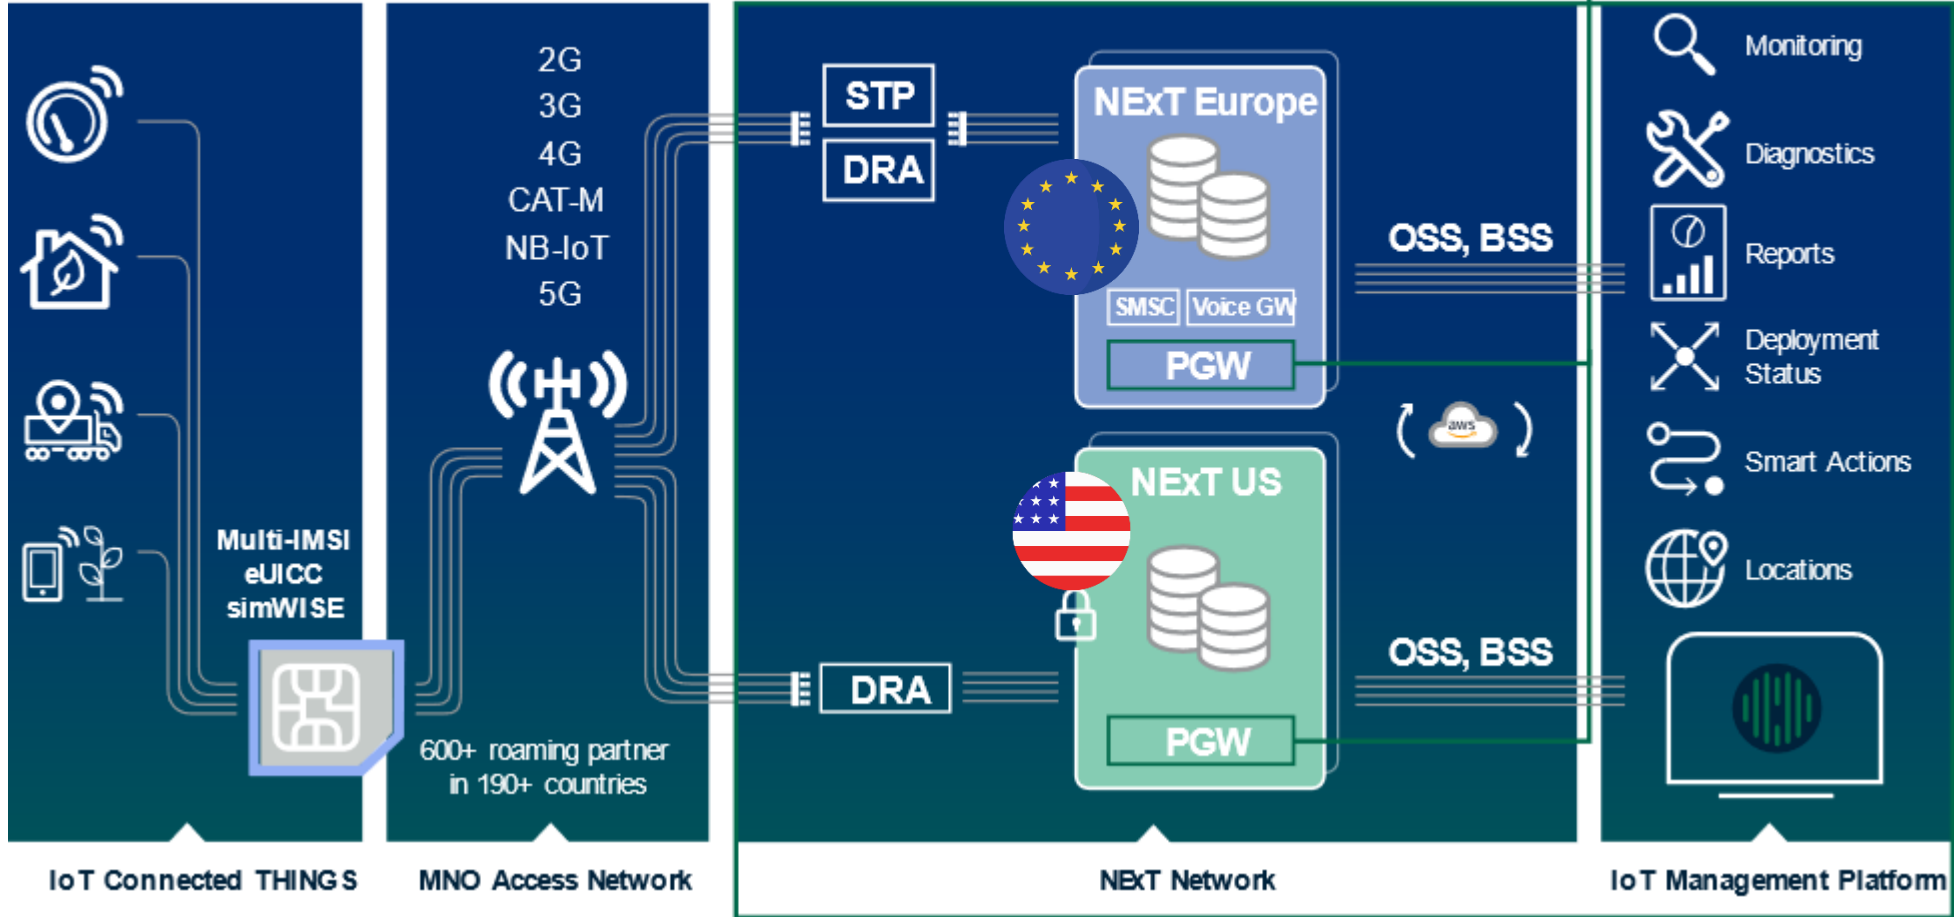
Multi-IMSI
eUICC
simWISE

IoT Connected THINGS

2G
3G
4G
CAT-M
NB-IoT
5G

600+ roaming partner in 190+ countries

MNO Access Network

STP
DRA

NExT Europe
SMSC
Voice GW
PGW

OSS, BSS

aws

NExT US
DRA
PGW

OSS, BSS

NExT Network

Monitoring
Diagnostics
Reports
Deployment Status
Smart Actions
Locations

IoT Management Platform